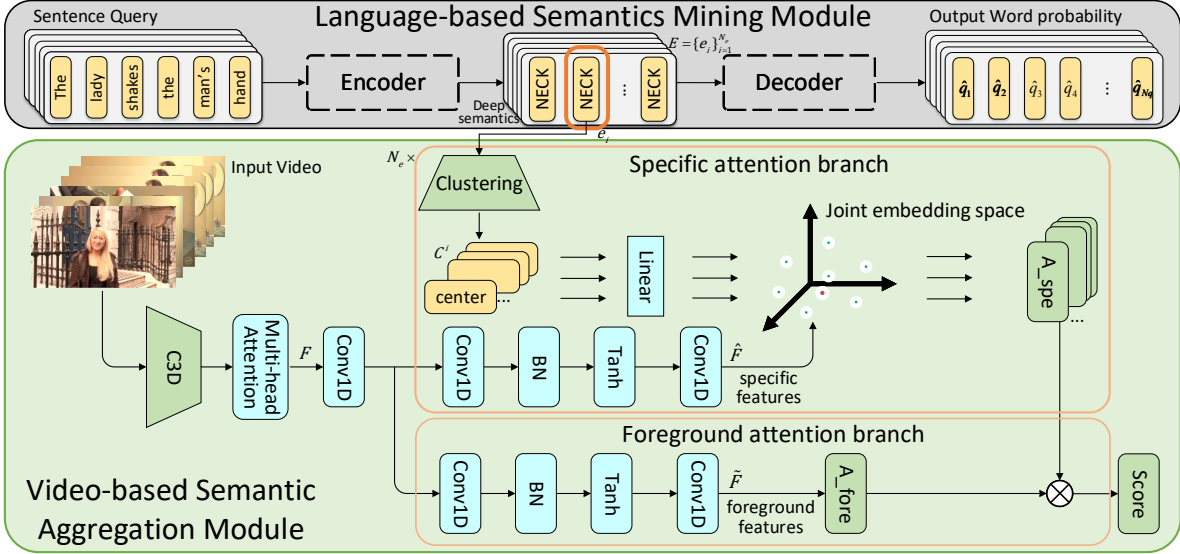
Sentence Query

Language-based Semantics Mining Module

Output Word probability

The

lady

shakes

the

man's

hand

Encoder

$E=\{e_i\}_{i=1}^{N_e}$

NECK

NECK

⋮

NECK

Decoder

$\hat{q}_1$

$\hat{q}_2$

$\hat{q}_3$

$\hat{q}_4$

⋮

$\hat{q}_{N_q}$

Deep semantics

$e_i$

$N_e \times$

Input Video

Specific attention branch

Clustering

Joint embedding space

$C^i$

center ...

Linear

A_spe

...

C3D

Multi-head Attention

$F$

Conv1D

Conv1D

BN

Tanh

Conv1D

$\hat{F}$

specific features

Foreground attention branch

Conv1D

BN

Tanh

Conv1D

$\tilde{F}$

foreground features

A_fore

Score

Video-based Semantic Aggregation Module